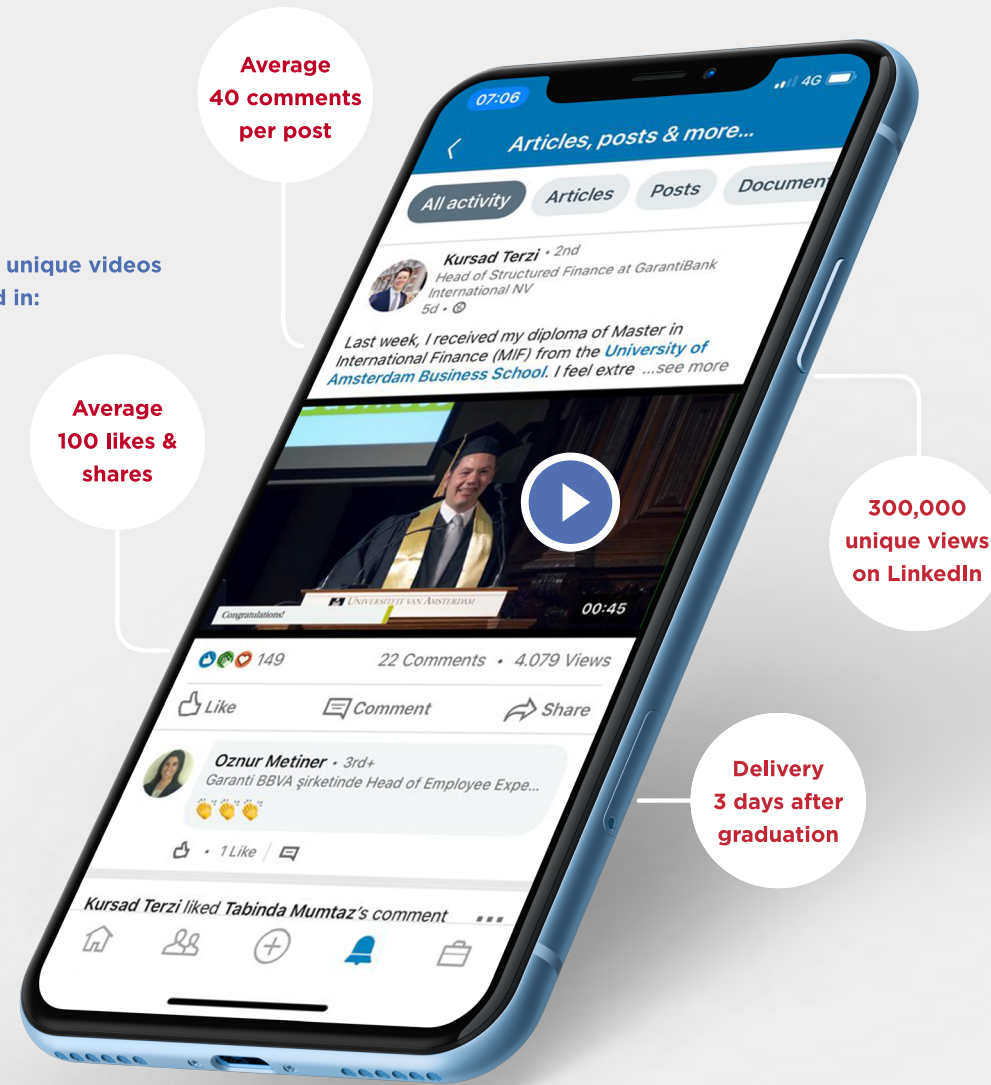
Average 40 comments per post

unique videos
d in:

Average 100 likes & shares

07:06

4G

Articles, posts & more...

All activity

Articles

Posts

Documen

Kursad Terzi • 2nd
Head of Structured Finance at GarantiBank International NV
5d •

Last week, I received my diploma of Master in International Finance (MIF) from the University of Amsterdam Business School. I feel extre ...see more

Congratulations!

UNIVERSITEIT VAN AMSTERDAM

00:45

149

22 Comments • 4.079 Views

Like

Comment

Share

Oznur Metiner • 3rd+
Garanti BBVA şirketinde Head of Employee Expe...

• 1 Like |

Kursad Terzi liked Tabinda Mumtaz's comment

300,000 unique views on LinkedIn

Delivery 3 days after graduation